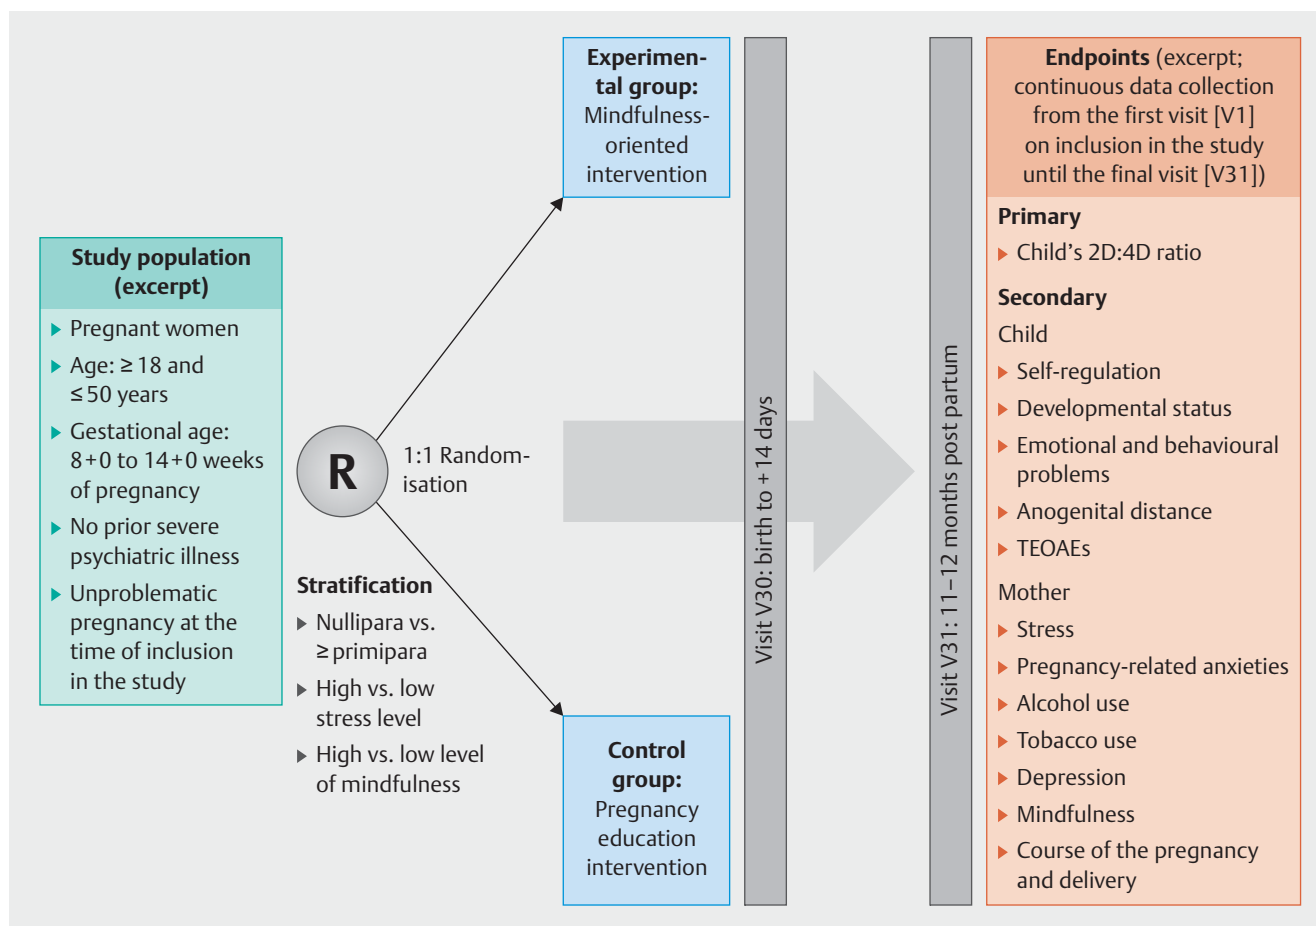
Study population (excerpt)

Pregnant women

Age: ≥ 18 and ≤ 50 years

Gestational age: 8+0 to 14+0 weeks of pregnancy

No prior severe psychiatric illness

Unproblematic pregnancy at the time of inclusion in the study

R

1:1 Randomisation

Stratification

Nullipara vs. ≥ primipara

High vs. low stress level

High vs. low level of mindfulness

Experimental group: Mindfulness-oriented intervention

Control group: Pregnancy education intervention

Visit V30: birth to +14 days

Visit V31: 11–12 months post partum

Endpoints (excerpt; continuous data collection from the first visit [V1] on inclusion in the study until the final visit [V31])

Primary

Child's 2D:4D ratio

Secondary

Child

Self-regulation

Developmental status

Emotional and behavioural problems

Anogenital distance

TEOAEs

Mother

Stress

Pregnancy-related anxieties

Alcohol use

Tobacco use

Depression

Mindfulness

Course of the pregnancy and delivery